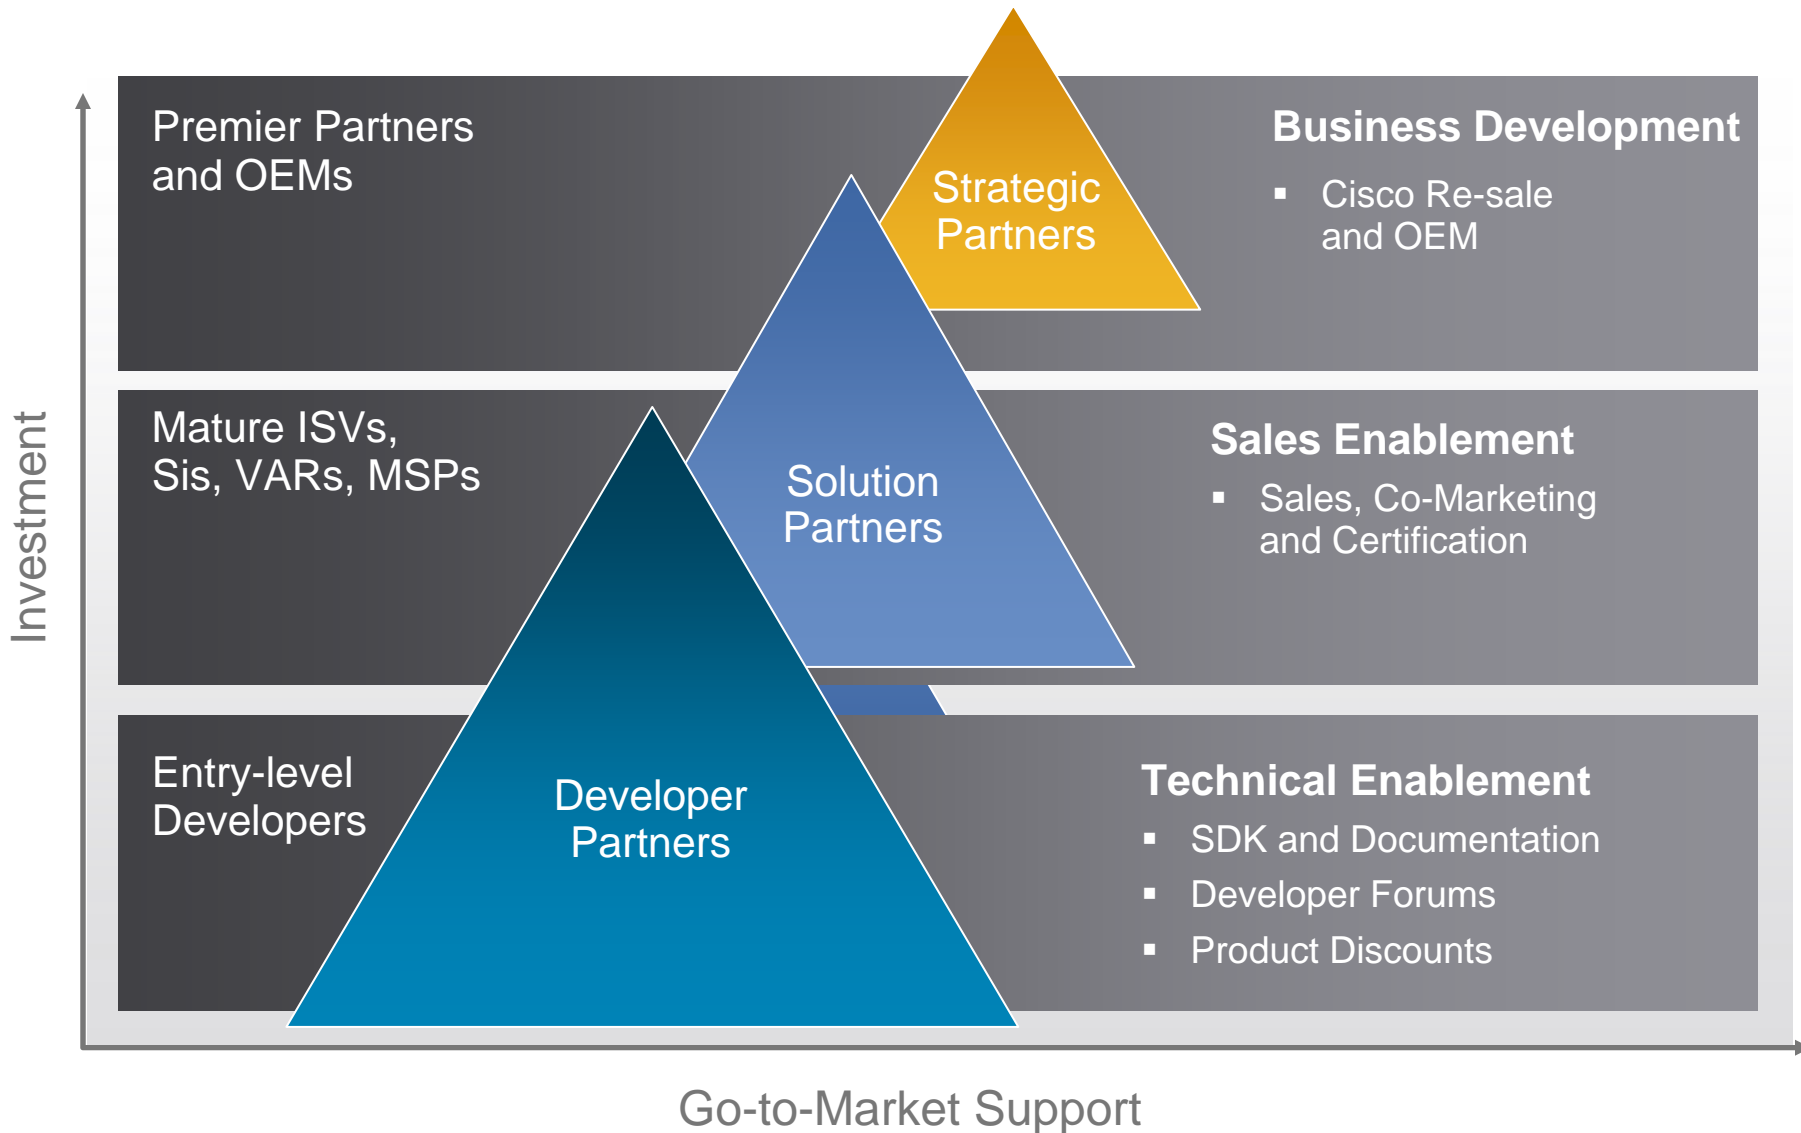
Investment

Premier Partners and OEMs

Strategic Partners

Business Development

- Cisco Re-sale and OEM

Mature ISVs, Sis, VARs, MSPs

Solution Partners

Sales Enablement

- Sales, Co-Marketing and Certification

Entry-level Developers

Developer Partners

Technical Enablement

- SDK and Documentation
- Developer Forums
- Product Discounts

Go-to-Market Support